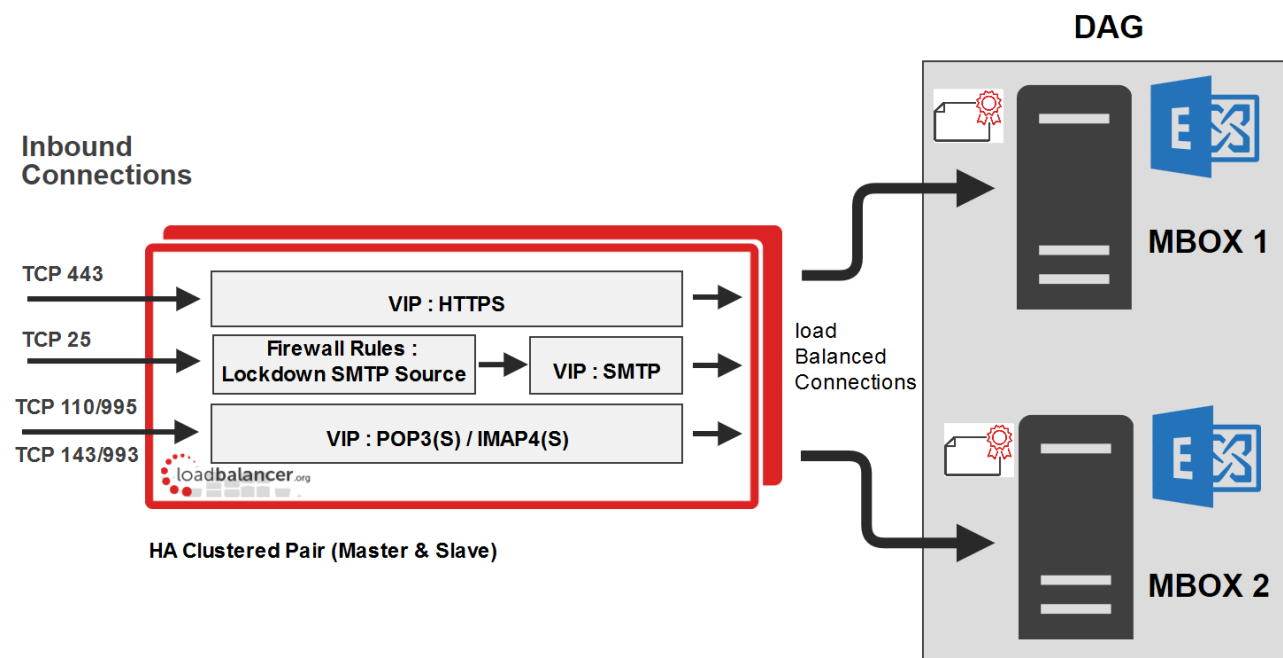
DAG

Inbound Connections

TCP 443

TCP 25

TCP 110/995

TCP 143/993

VIP : HTTPS

Firewall Rules : Lockdown SMTP Source

VIP : SMTP

VIP : POP3(S) / IMAP4(S)

loadbalancer.org

HA Clustered Pair (Master & Slave)

load Balanced Connections

MBOX 1

MBOX 2